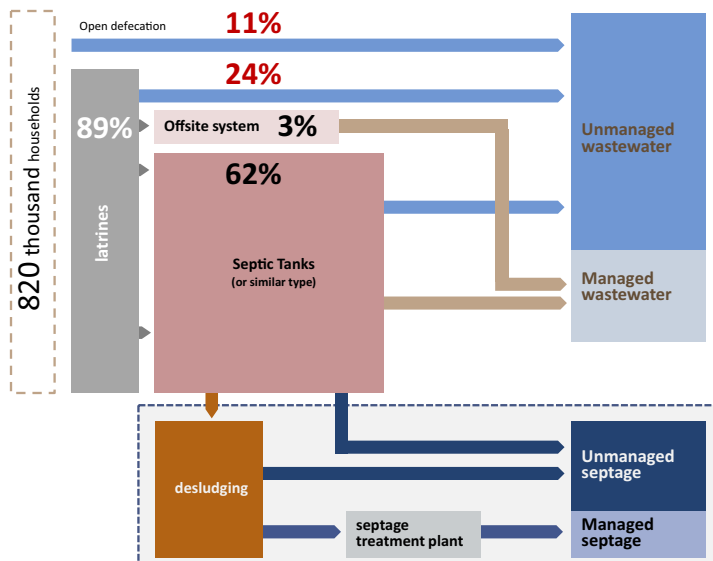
820 thousand households

Open defecation

11%

24%

89%

latrines

Offsite system

3%

62%

Septic Tanks
(or similar type)

Unmanaged wastewater

Managed wastewater

desludging

septage treatment plant

Unmanaged septage

Managed septage